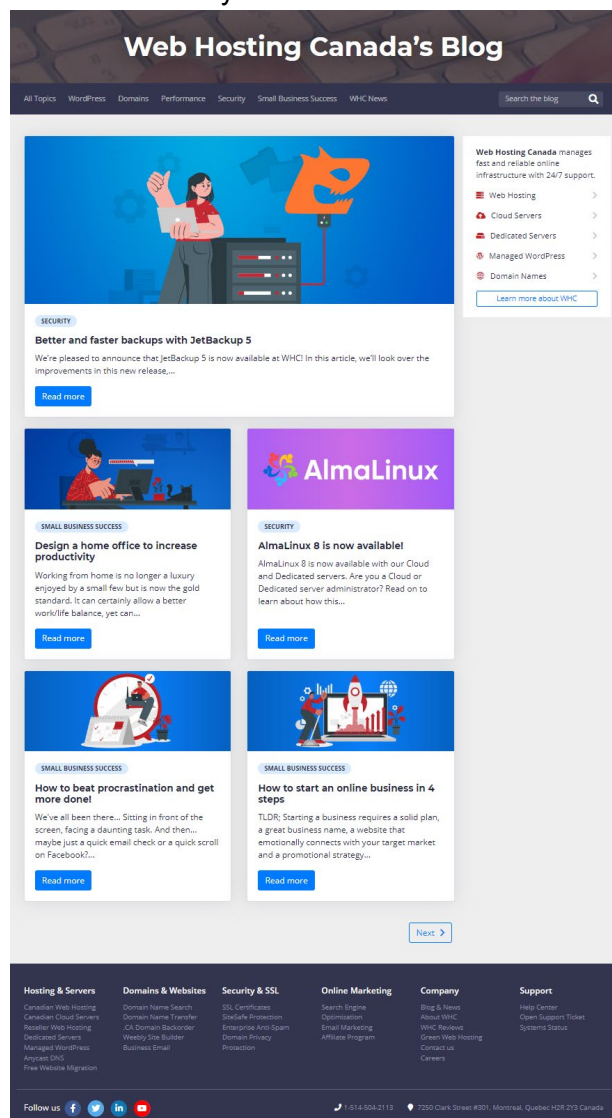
Web Hosting Canada's Blog

All Topics WordPress Domains Performance Security Small Business Success WHC News

Search the blog

SECURITY

Better and faster backups with JetBackup 5

We're pleased to announce that JetBackup 5 is now available at WHC! In this article, we'll look over the improvements in this new release,...

Read more

Web Hosting Canada manages fast and reliable online infrastructure with 24/7 support.

Web Hosting
Cloud Servers
Dedicated Servers
Managed WordPress
Domain Names

Learn more about WHC

SMALL BUSINESS SUCCESS

Design a home office to increase productivity

Working from home is no longer a luxury enjoyed by a small few but is now the gold standard. It can certainly allow a better work/life balance, yet can...

Read more

AlmaLinux

SECURITY

AlmaLinux 8 is now available!

AlmaLinux 8 is now available with our Cloud and Dedicated servers. Are you a Cloud or Dedicated server administrator? Read on to learn about how this...

Read more

SMALL BUSINESS SUCCESS

How to beat procrastination and get more done!

We've all been there... Sitting in front of the screen, facing a daunting task. And then... maybe just a quick email check or a quick scroll on Facebook?...

Read more

SMALL BUSINESS SUCCESS

How to start an online business in 4 steps

TLDR; Starting a business requires a solid plan, a great business name, a website that emotionally connects with your target market and a promotional strategy...

Read more

Next

Hosting & Servers
Canadian Web Hosting
Canadian Cloud Servers
Reseller Web Hosting
Dedicated Servers
Managed WordPress
Anycast DNS
Free Website Migration

Domains & Websites
Domain Name Search
Domain Name Transfer
.CA Domain Backorder
Weebly Site Builder
Business Email

Security & SSL
SSL Certificates
SiteSafe Protection
Enterprise Anti-Spam
Domain Privacy Protection

Online Marketing
Search Engine Optimization
Email Marketing
Affiliate Program

Company
Blog & News
About WHC
WHC Reviews
Green Web Hosting
Contact us
Careers

Support
Help Center
Open Support Ticket
Systems Status

Follow us

1-514-504-2113   7250 Clark Street #301, Montreal, Quebec H2R 2Y3 Canada